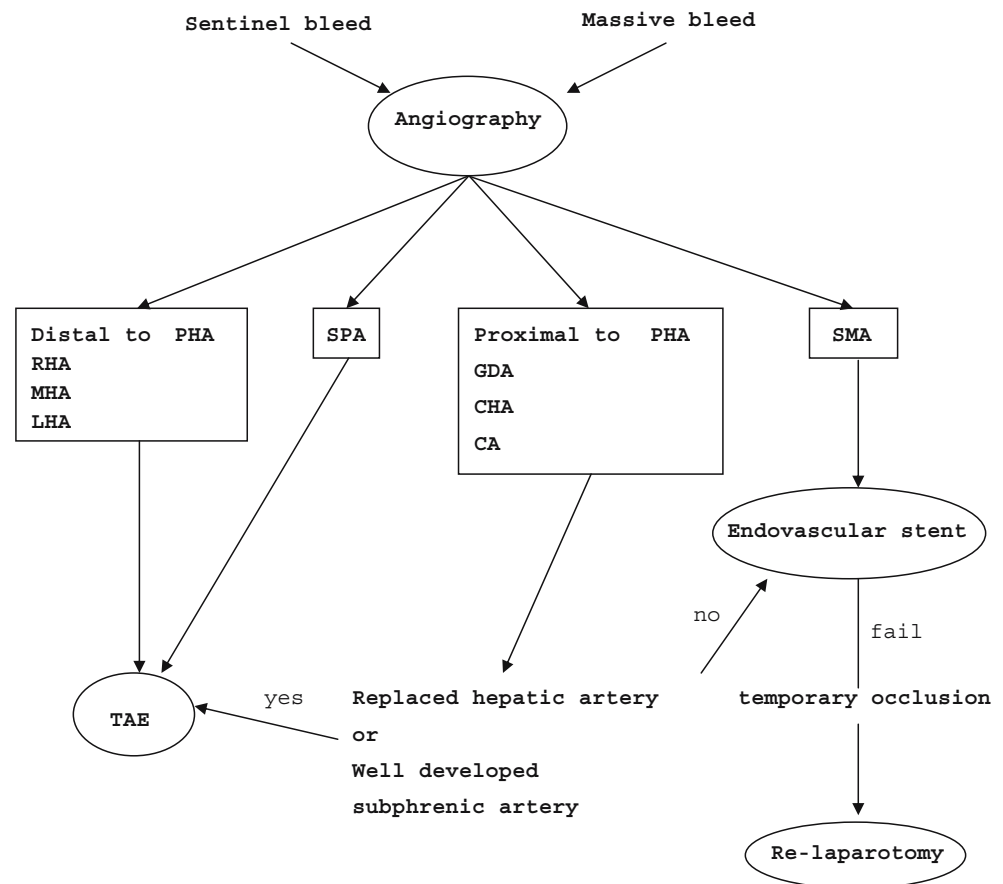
Sentinel bleed

Massive bleed

Angiography

Distal to PHA
RHA
MHA
LHA

SPA

Proximal to PHA
GDA
CHA
CA

SMA

Endovascular stent

no

fail

yes

TAE

Replaced hepatic artery
or
Well developed
subphrenic artery

temporary occlusion

Re-laparotomy